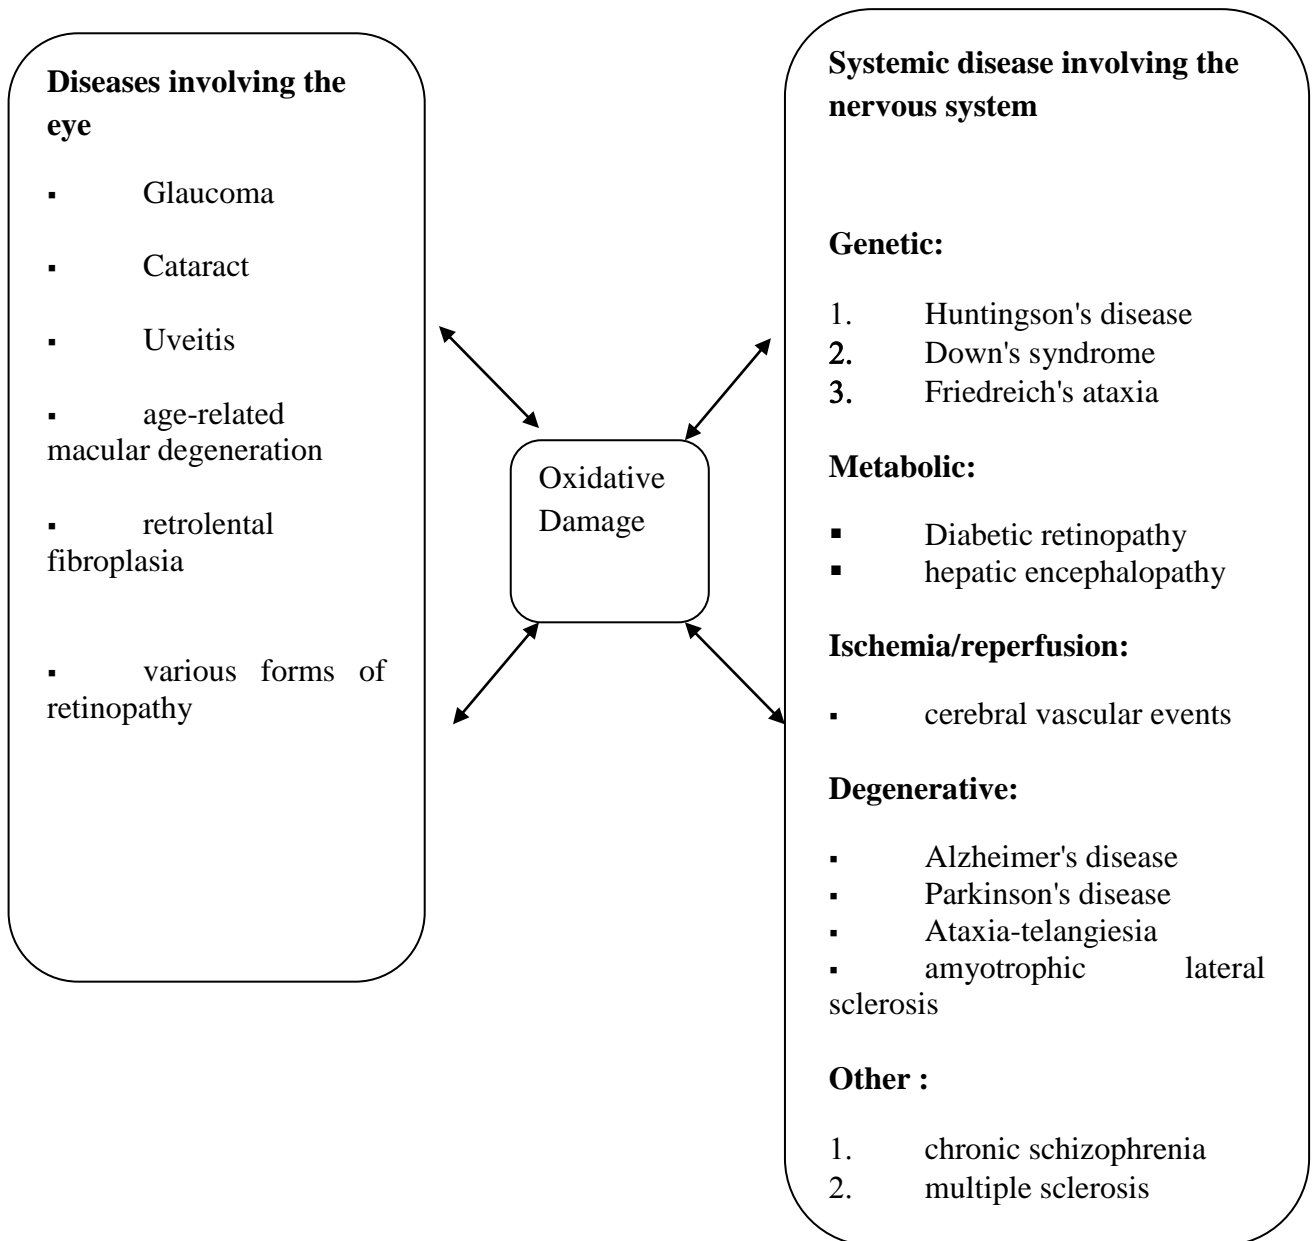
**Diseases involving the eye**

- Glaucoma
- Cataract
- Uveitis
- age-related macular degeneration
- retrolental fibroplasia
- various forms of retinopathy

Oxidative Damage

**Systemic disease involving the nervous system**

**Genetic:**

1. Huntingson's disease
2. Down's syndrome
3. Friedreich's ataxia

**Metabolic:**

- Diabetic retinopathy
- hepatic encephalopathy

**Ischemia/reperfusion:**

- cerebral vascular events

**Degenerative:**

- Alzheimer's disease
- Parkinson's disease
- Ataxia-telangiesia
- amyotrophic lateral sclerosis

**Other :**

1. chronic schizophrenia
2. multiple sclerosis